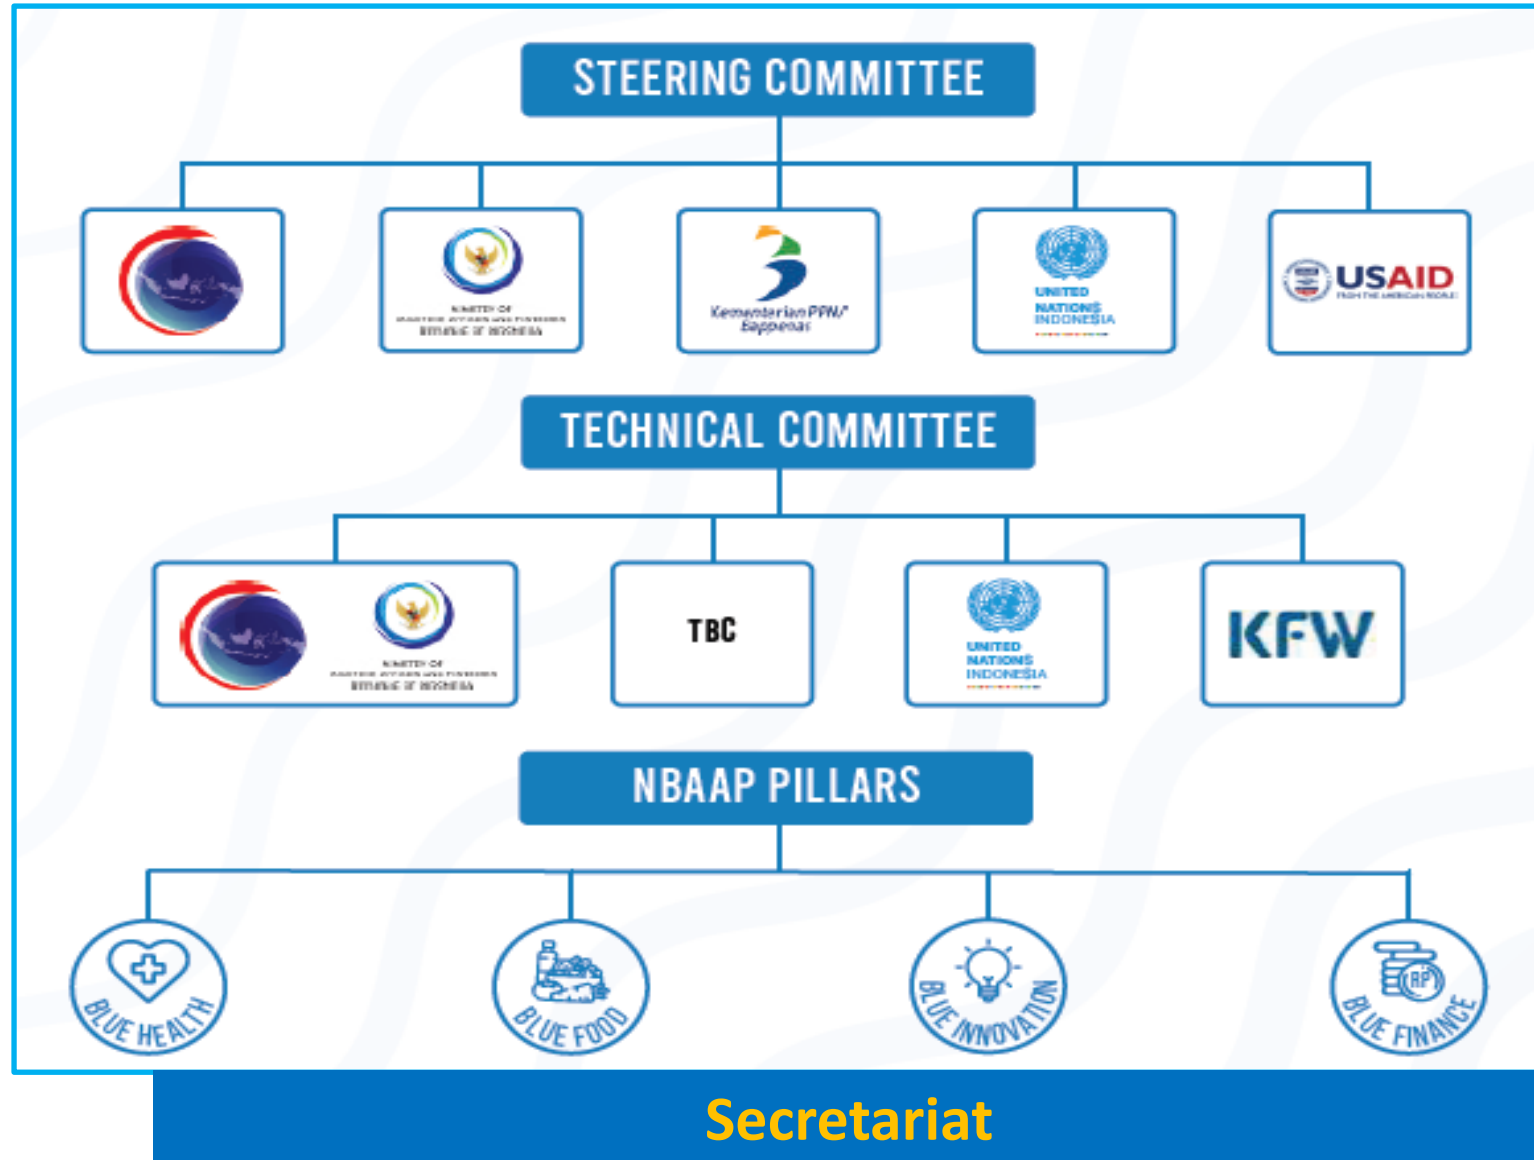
STEERING COMMITTEE

MINISTRY OF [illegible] REPUBLIC OF INDONESIA

Kementerian PPN/ Bappenas

UNITED NATIONS INDONESIA

USAID FROM THE AMERICAN PEOPLE

TECHNICAL COMMITTEE

MINISTRY OF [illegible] REPUBLIC OF INDONESIA

TBC

UNITED NATIONS INDONESIA

KFW

NBAAP PILLARS

BLUE HEALTH

BLUE FOOD

BLUE INNOVATION

RP

BLUE FINANCE

Secretariat